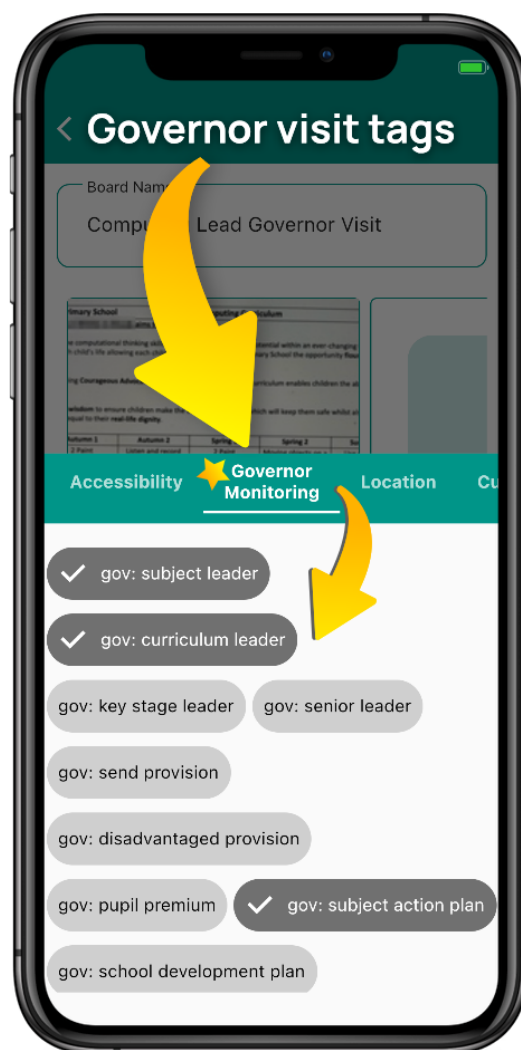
Governor visit tags

Board Name

Compu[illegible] Lead Governor Visit

Accessibility

Governor Monitoring

Location

Cu

gov: subject leader

gov: curriculum leader

gov: key stage leader

gov: senior leader

gov: send provision

gov: disadvantaged provision

gov: pupil premium

gov: subject action plan

gov: school development plan